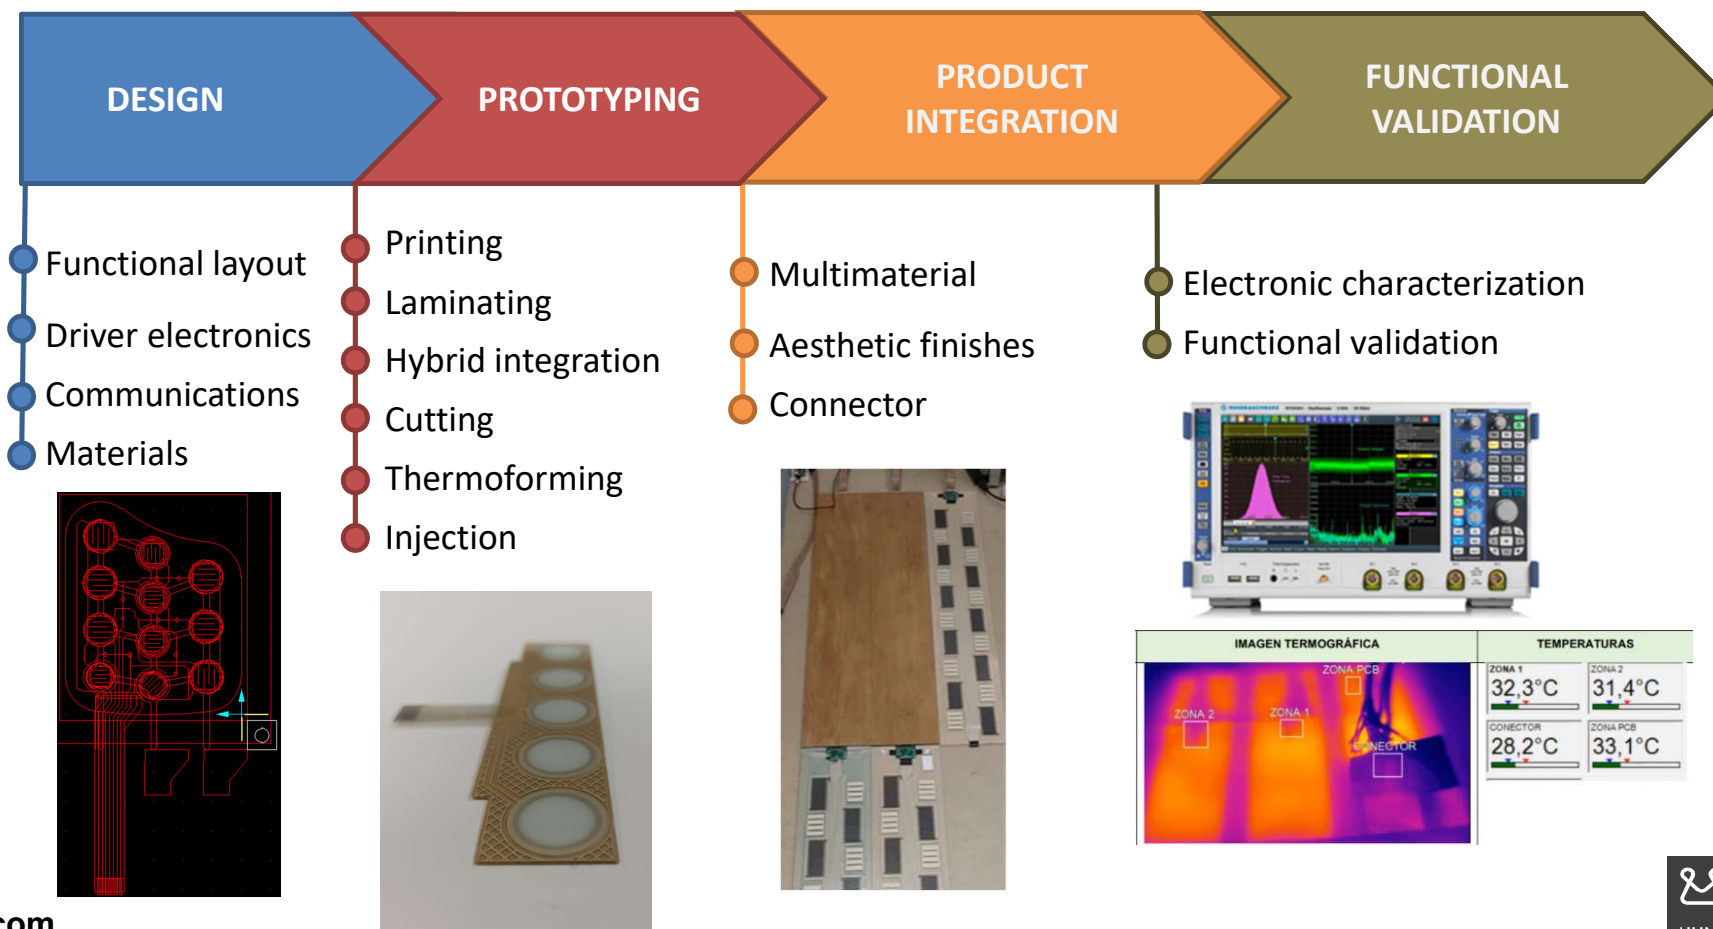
DESIGN

PROTOTYPING

PRODUCT INTEGRATION

FUNCTIONAL VALIDATION

Functional layout
Driver electronics
Communications
Materials

Printing
Laminating
Hybrid integration
Cutting
Thermoforming
Injection

Multimaterial
Aesthetic finishes
Connector

Electronic characterization
Functional validation

| IMAGEN TERMOGRÁFICA | TEMPERATURAS |
|---|---|
| ZONA PCB, ZONA 2, ZONA 1, CONECTOR | ZONA 1 32,3°C; ZONA 2 31,4°C; CONECTOR 28,2°C; ZONA PCB 33,1°C |

com